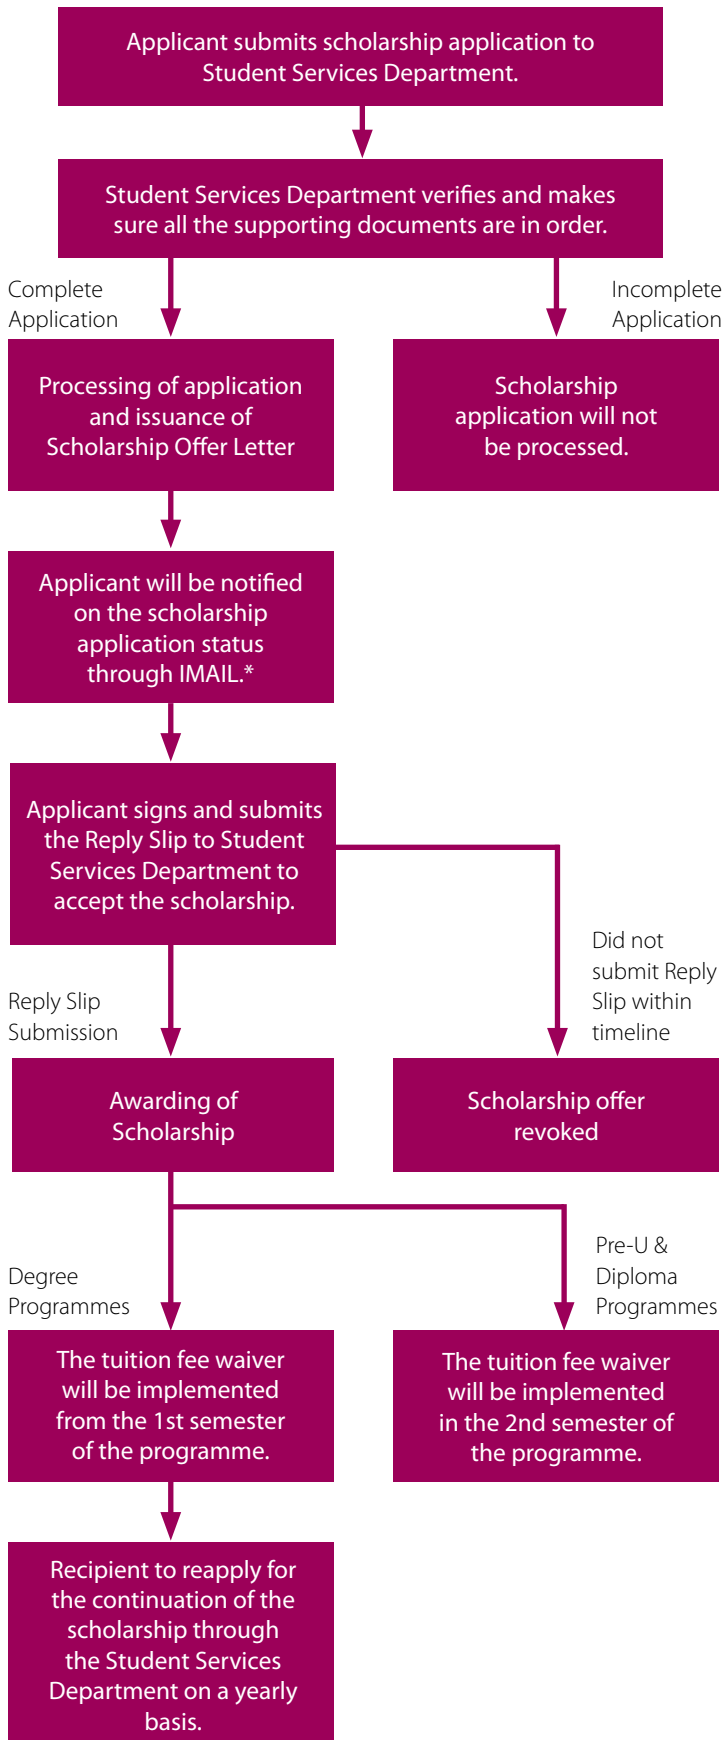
Applicant submits scholarship application to Student Services Department.

Student Services Department verifies and makes sure all the supporting documents are in order.

Complete Application

Incomplete Application

Processing of application and issuance of Scholarship Offer Letter

Scholarship application will not be processed.

Applicant will be notified on the scholarship application status through IMAIL.*

Applicant signs and submits the Reply Slip to Student Services Department to accept the scholarship.

Did not submit Reply Slip within timeline

Reply Slip Submission

Awarding of Scholarship

Scholarship offer revoked

Degree Programmes

Pre-U & Diploma Programmes

The tuition fee waiver will be implemented from the 1st semester of the programme.

The tuition fee waiver will be implemented in the 2nd semester of the programme.

Recipient to reapply for the continuation of the scholarship through the Student Services Department on a yearly basis.